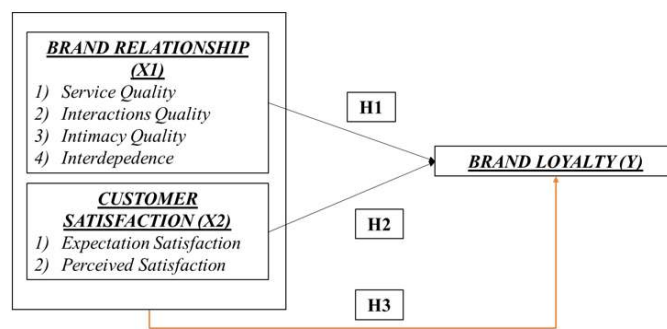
BRAND RELATIONSHIP (X1)

1) Service Quality
2) Interactions Quality
3) Intimacy Quality
4) Interdepedence

CUSTOMER SATISFACTION (X2)

1) Expectation Satisfaction
2) Perceived Satisfaction

H1

H2

H3

BRAND LOYALTY (Y)